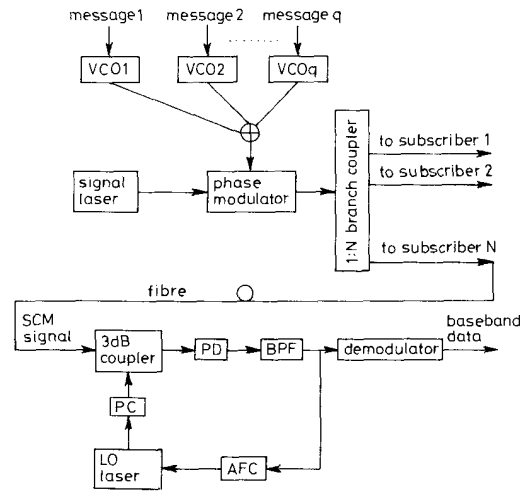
message1
message 2
message q
VCO1
VCO2
VCOq
signal laser
phase modulator
1:N branch coupler
to subscriber 1
to subscriber 2
to subscriber N
fibre
SCM signal
3dB coupler
PD
BPF
demodulator
baseband data
PC
LO laser
AFC